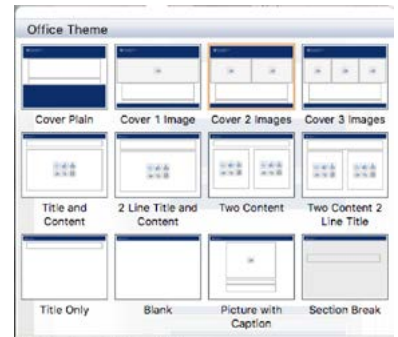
Office Theme

Cover Plain

Cover 1 Image

Cover 2 Images

Cover 3 Images

Title and Content

2 Line Title and Content

Two Content

Two Content 2 Line Title

Title Only

Blank

Picture with Caption

Section Break